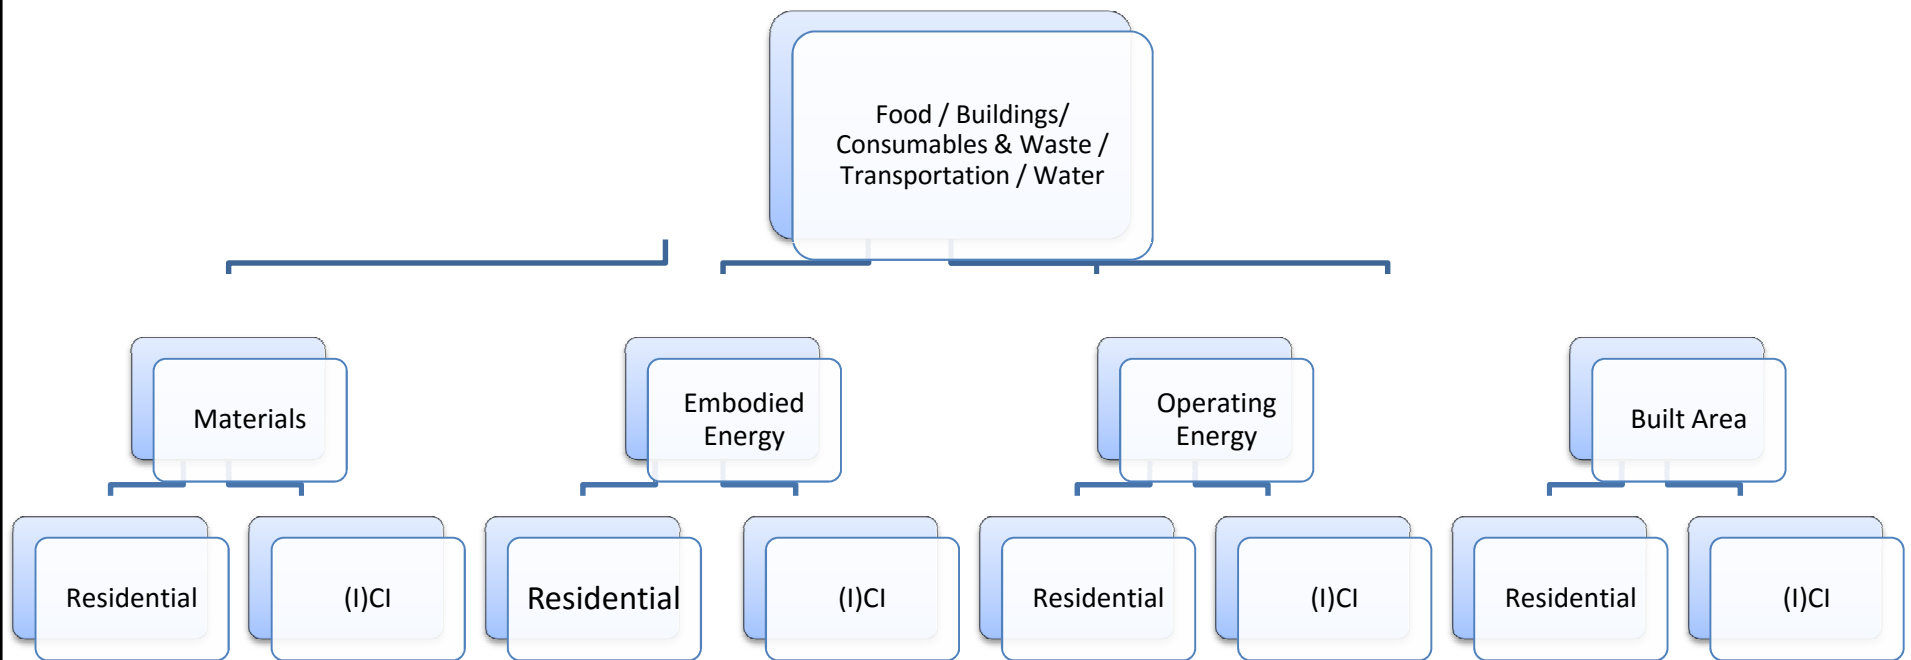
Food / Buildings/ Consumables & Waste / Transportation / Water

Materials

Residential

(I)CI

Embodied Energy

Residential

(I)CI

Operating Energy

Residential

(I)CI

Built Area

Residential

(I)CI